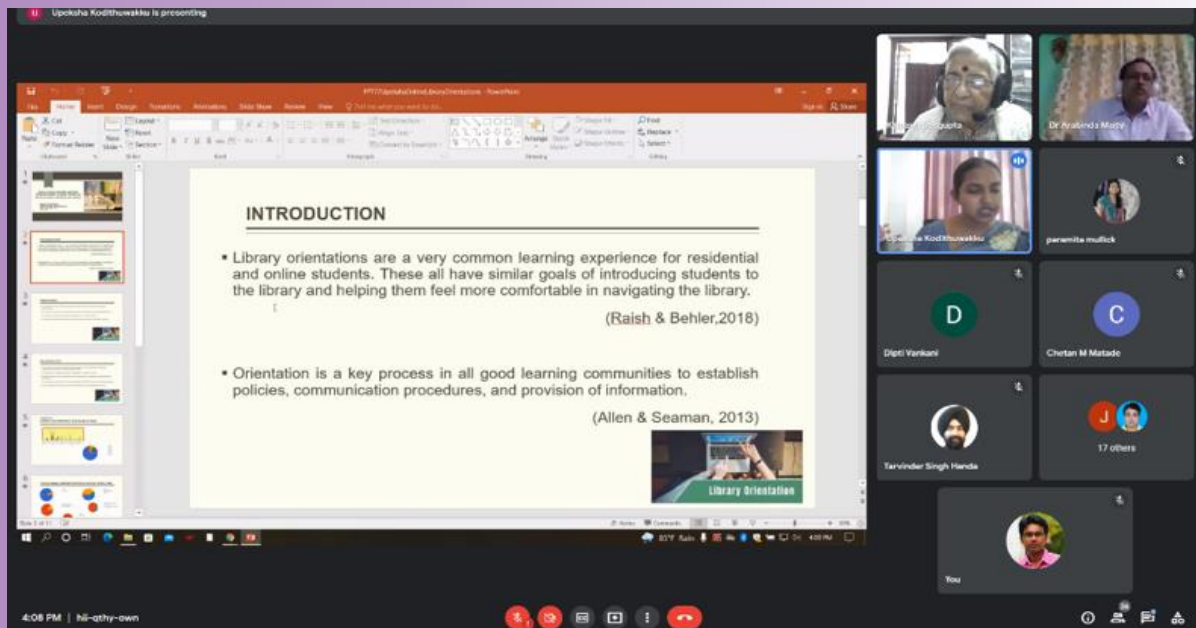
Upeksha Kodithuwakku is presenting

INTRODUCTION

• Library orientations are a very common learning experience for residential and online students. These all have similar goals of introducing students to the library and helping them feel more comfortable in navigating the library.

(Raish & Behler,2018)

• Orientation is a key process in all good learning communities to establish policies, communication procedures, and provision of information.

(Allen & Seaman, 2013)

Library Orientation

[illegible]gupta
Dr Arabinda Maity
Upeksha Kodithuwakku
paramita mullick
D
Dipti Vankani
C
Chetan M Matade
Tarvinder Singh Handa
J
17 others
You

4:08 PM | hii-qthy-own